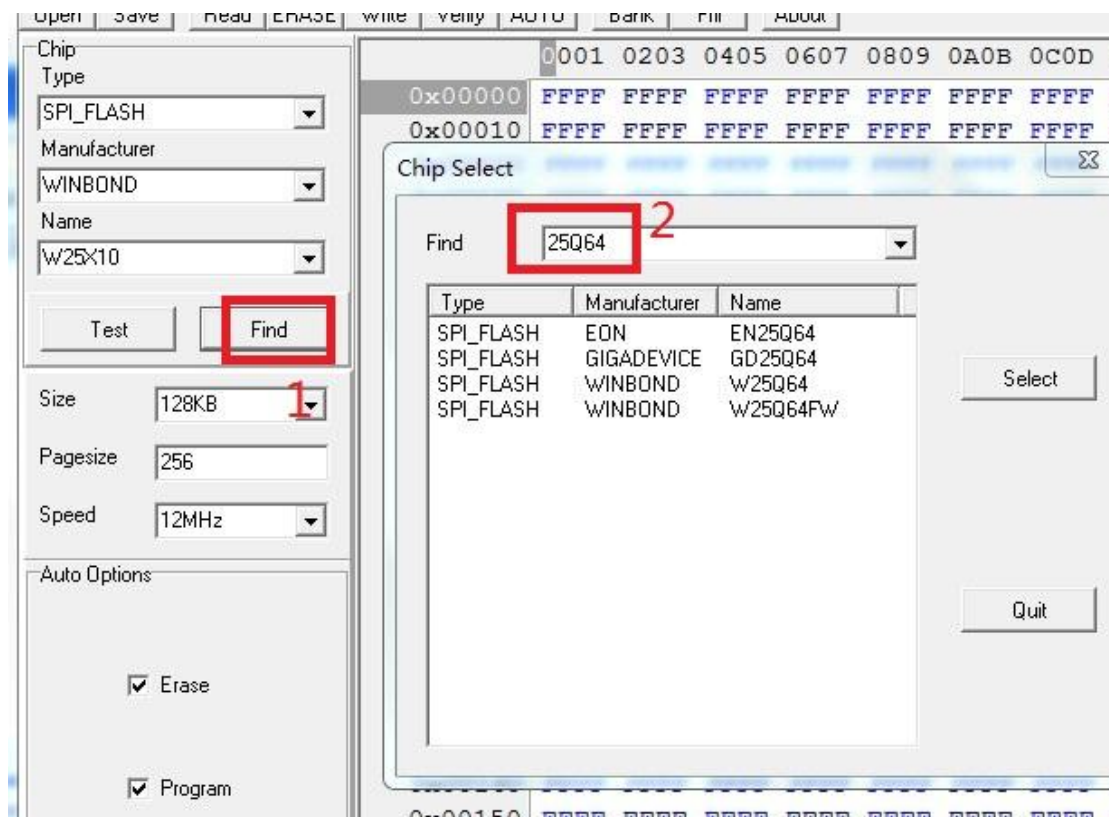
Open | Save | Read | ERASE | Write | Verify | AUTO | Bank | Fill | About

Chip
Type
SPI_FLASH
Manufacturer
WINBOND
Name
W25X10

Test
Find
1

Size 128KB
Pagesize 256
Speed 12MHz

Auto Options
Erase
Program

0001 0203 0405 0607 0809 0A0B 0C0D
0x00000 FFFF FFFF FFFF FFFF FFFF FFFF FFFF
0x00010 FFFF FFFF FFFF FFFF FFFF FFFF FFFF
0x00150 FFFF FFFF FFFF FFFF FFFF FFFF FFFF

Chip Select
Find 25Q64
2

| Type | Manufacturer | Name |
|---|---|---|
| SPI_FLASH | EON | EN25Q64 |
| SPI_FLASH | GIGADEVICE | GD25Q64 |
| SPI_FLASH | WINBOND | W25Q64 |
| SPI_FLASH | WINBOND | W25Q64FW |

Select
Quit